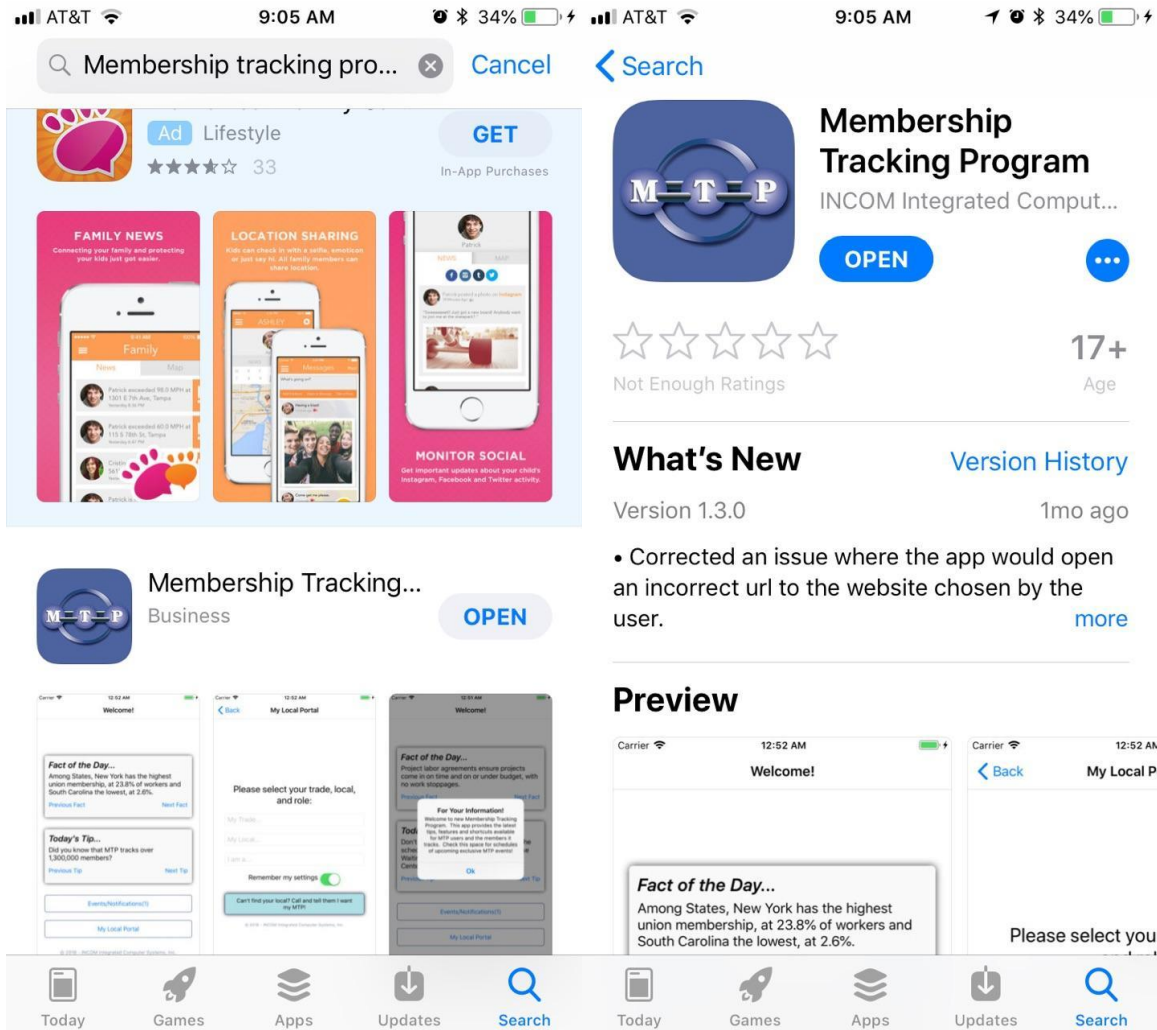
AT&T 9:05 AM 34%

Membership tracking pro... Cancel

Ad Lifestyle
★★★★☆ 33
GET
In-App Purchases

FAMILY NEWS
Connecting your family and protecting your kids just got easier.

LOCATION SHARING
Kids can check in with a selfie, emoticon or just say hi. All family members can share location.

MONITOR SOCIAL
Get important updates about your child's Instagram, Facebook and Twitter activity.

Family
News Map
Patrick exceeded 90.0 MPH at 1301 E 7th Ave, Tampa
Patrick exceeded 60.0 MPH at 115 E 78th St, Tampa

Membership Tracking...
Business
OPEN

M T P

Welcome!
Fact of the Day...
Among States, New York has the highest union membership, at 23.8% of workers and South Carolina the lowest, at 2.6%.
Previous Fact Next Fact
Today's Tip...
Did you know that MTP tracks over 1,300,000 members?
Previous Tip Next Tip
Events/Notifications(1)
My Local Portal

Back My Local Portal
Please select your trade, local, and role:
My Trade...
My Local...
I am a...
Remember my settings
Can't find your local? Call and tell them I want my MTP!

Welcome!
Fact of the Day...
Project labor agreements ensure projects come in on time and on or under budget, with no work stoppages.
For Your Information!
Welcome to new Membership Tracking Program. This app provides the latest tips, features and shortcuts available for MTP users and the members it tracks. Check this space for schedules of upcoming exclusive MTP events!
Ok
Events/Notifications(1)
My Local Portal

Today Games Apps Updates Search

AT&T 9:05 AM 34%

Search

Membership Tracking Program
INCOM Integrated Comput...
OPEN

Not Enough Ratings
17+
Age

What's New
Version History
Version 1.3.0
1mo ago
• Corrected an issue where the app would open an incorrect url to the website chosen by the user.
more

Preview

Carrier 12:52 AM
Welcome!
Fact of the Day...
Among States, New York has the highest union membership, at 23.8% of workers and South Carolina the lowest, at 2.6%.

Carrier 12:52 AM
Back My Local P
Please select you

Today Games Apps Updates Search